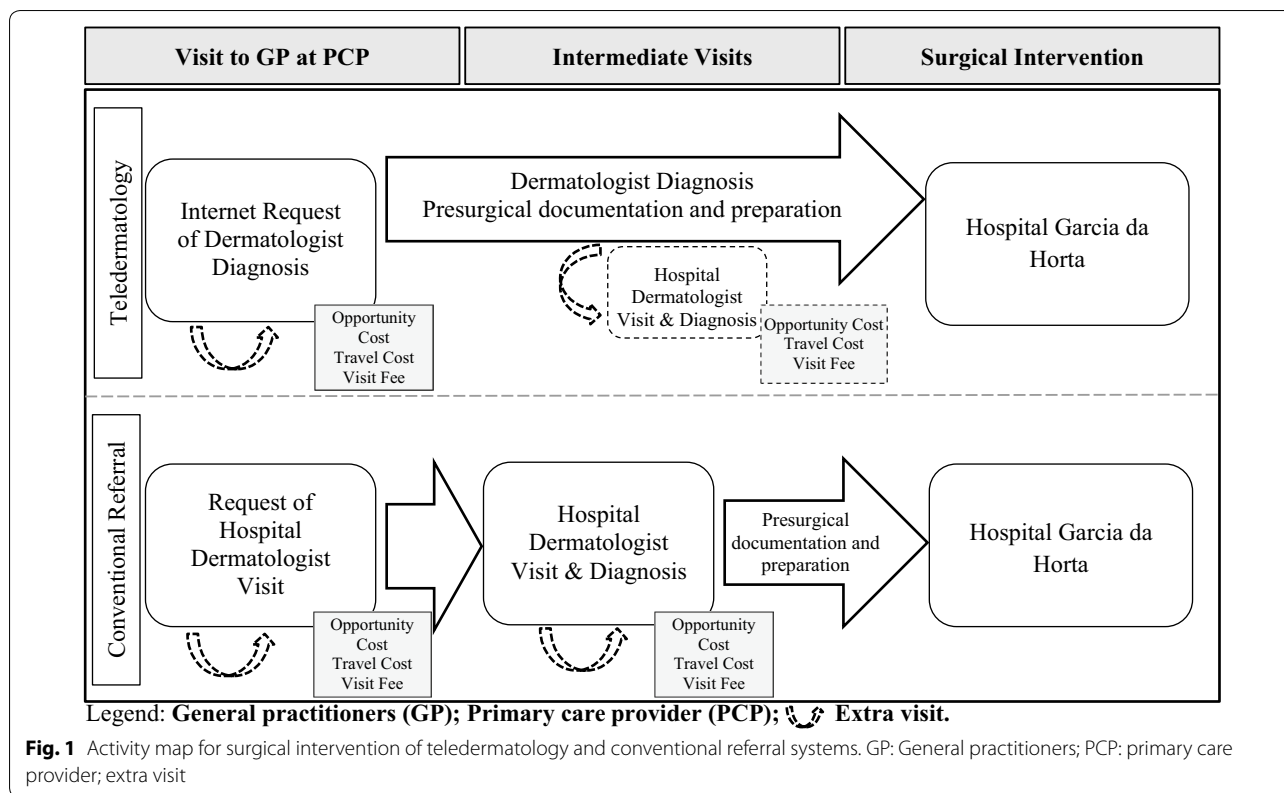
Visit to GP at PCP

Intermediate Visits

Surgical Intervention

Teledermatology

Internet Request of Dermatologist Diagnosis

Opportunity Cost
Travel Cost
Visit Fee

Dermatologist Diagnosis
Presurgical documentation and preparation

Hospital Dermatologist Visit & Diagnosis

Opportunity Cost
Travel Cost
Visit Fee

Hospital Garcia da Horta

Conventional Referral

Request of Hospital Dermatologist Visit

Opportunity Cost
Travel Cost
Visit Fee

Hospital Dermatologist Visit & Diagnosis

Opportunity Cost
Travel Cost
Visit Fee

Presurgical documentation and preparation

Hospital Garcia da Horta

Legend: **General practitioners (GP); Primary care provider (PCP);** **Extra visit.**

**Fig. 1** Activity map for surgical intervention of teledermatology and conventional referral systems. GP: General practitioners; PCP: primary care provider; extra visit